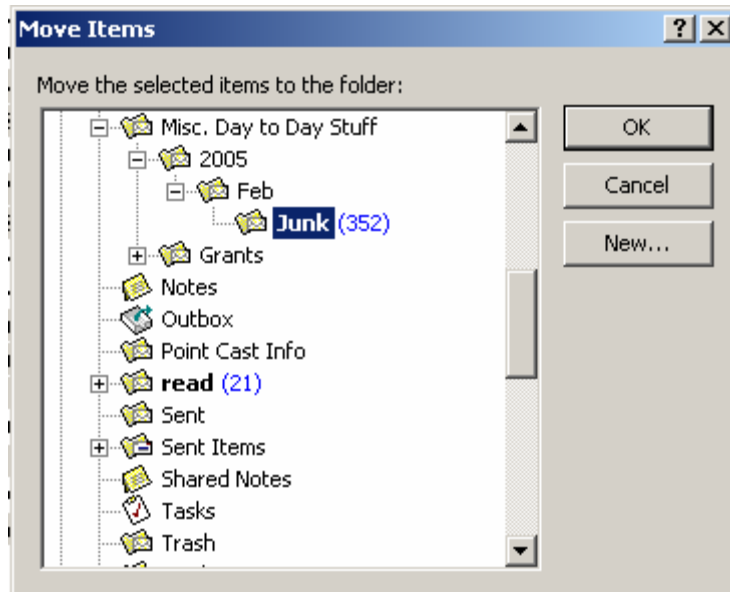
Move Items

? X

Move the selected items to the folder:

Misc. Day to Day Stuff
2005
Feb
Junk (352)
Grants
Notes
Outbox
Point Cast Info
read (21)
Sent
Sent Items
Shared Notes
Tasks
Trash

OK

Cancel

New...